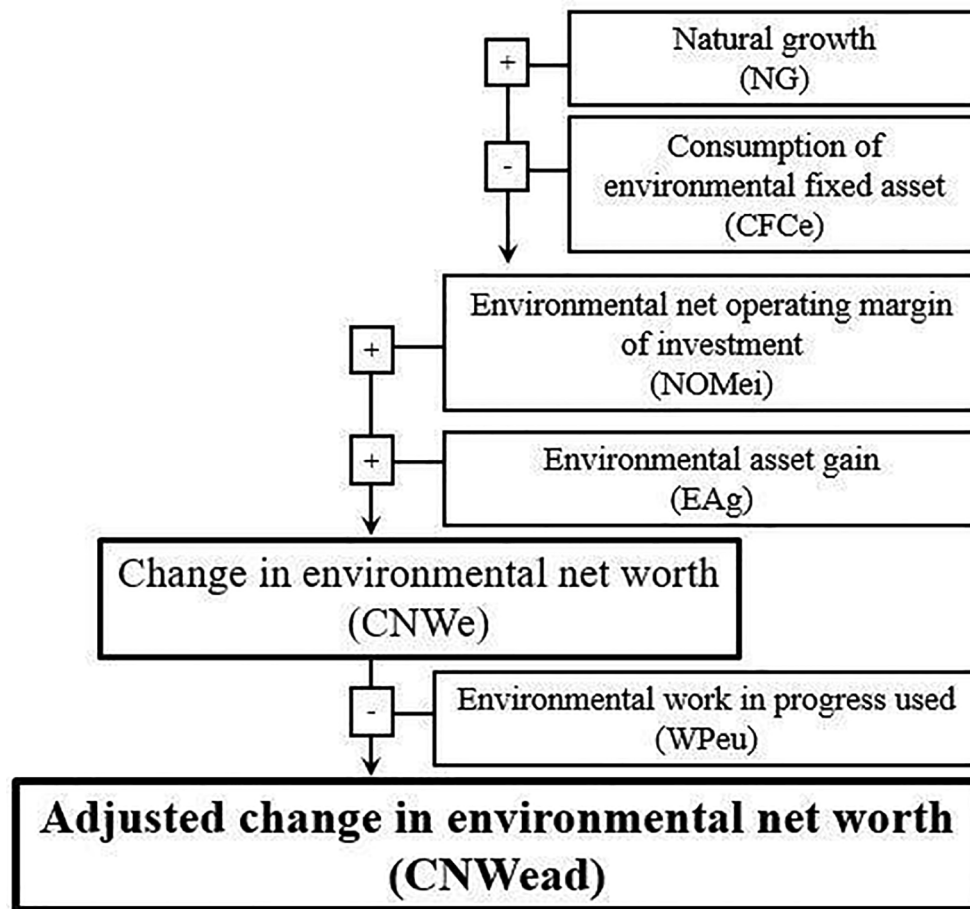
+

Natural growth
(NG)

-

Consumption of environmental fixed asset
(CFCe)

+

Environmental net operating margin of investment
(NOMei)

+

Environmental asset gain
(EAg)

Change in environmental net worth
(CNWe)

-

Environmental work in progress used
(WPeu)

**Adjusted change in environmental net worth**
**(CNWead)**